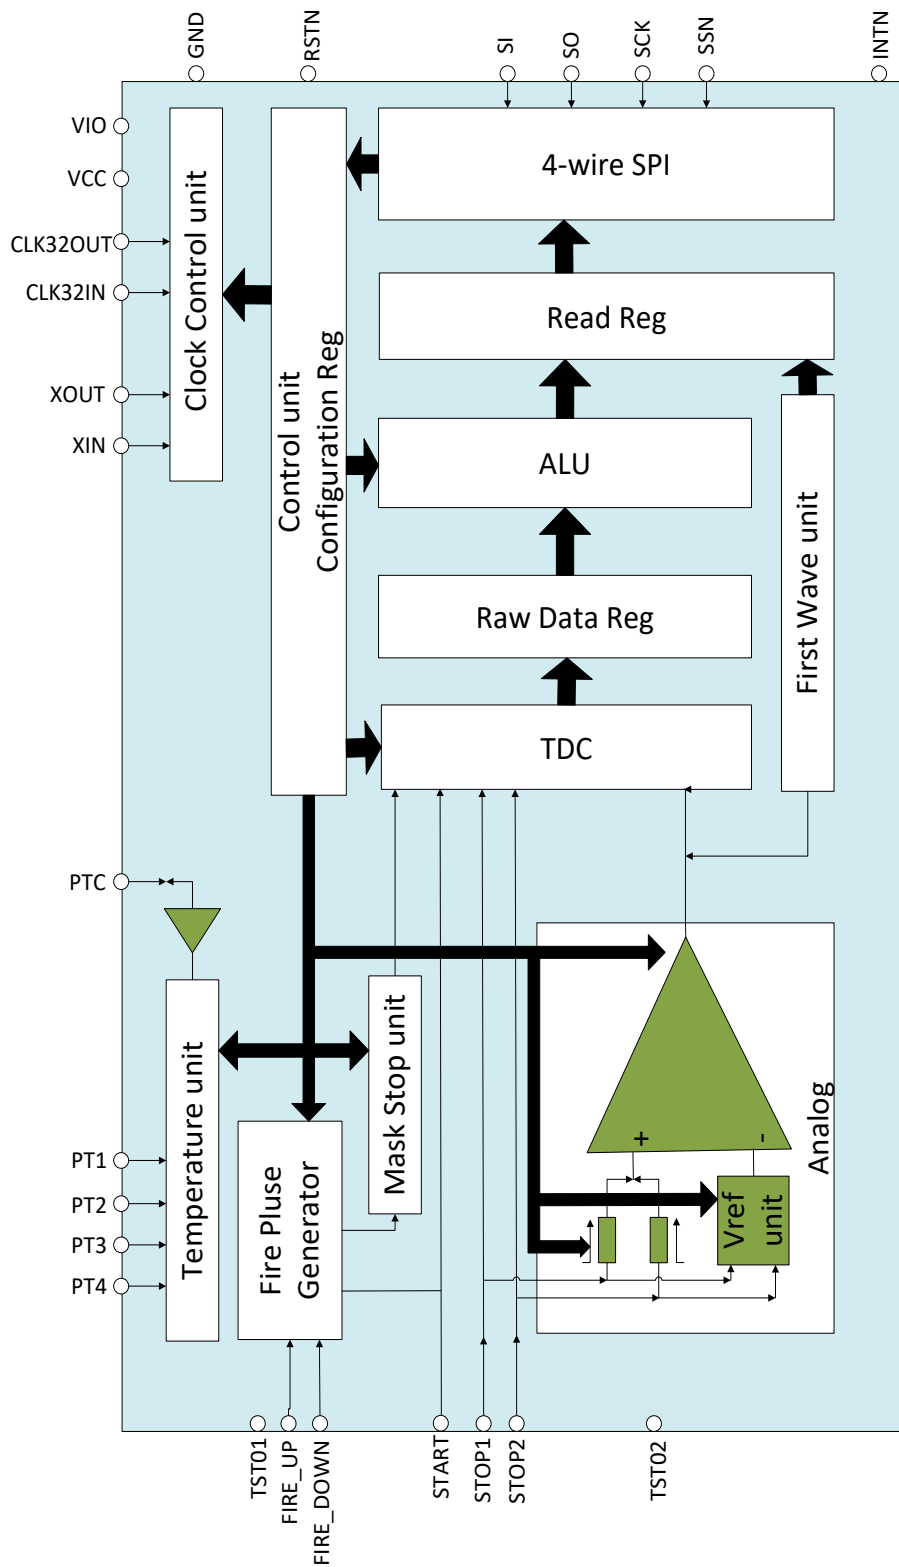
GND
RSTN
SI
SO
SCK
SSN
INTN
VIO
VCC
CLK32OUT
CLK32IN
XOUT
XIN
Clock Control unit
Control unit
Configuration Reg
4-wire SPI
Read Reg
ALU
Raw Data Reg
TDC
First Wave unit
PTC
Temperature unit
Mask Stop unit
Fire Pluse Generator
Analog
+
-
Vref unit
PT1
PT2
PT3
PT4
TST01
FIRE_UP
FIRE_DOWN
START
STOP1
STOP2
TST02